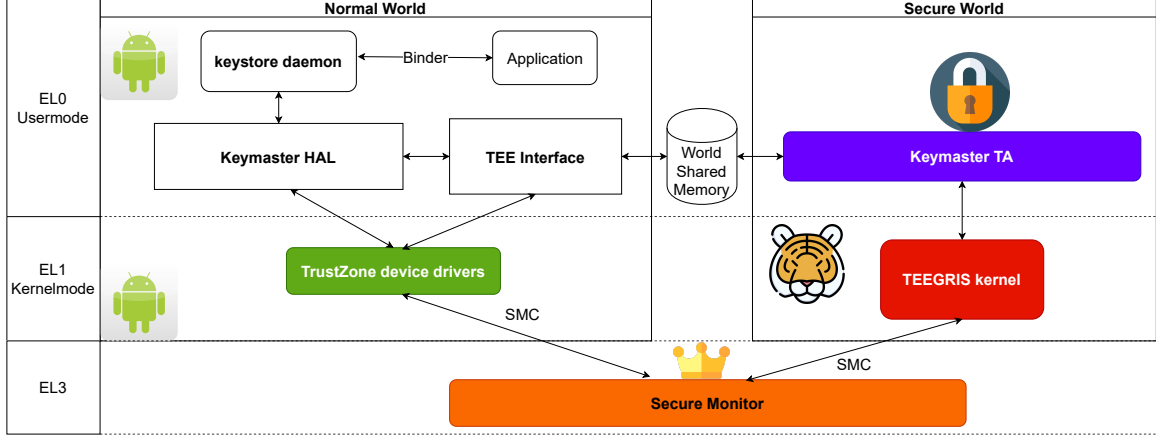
Normal World

Secure World

EL0
Usermode

keystore daemon

Binder

Application

Keymaster HAL

TEE Interface

World
Shared
Memory

Keymaster TA

EL1
Kernelmode

TrustZone device drivers

TEEGRIS kernel

SMC

SMC

EL3

Secure Monitor